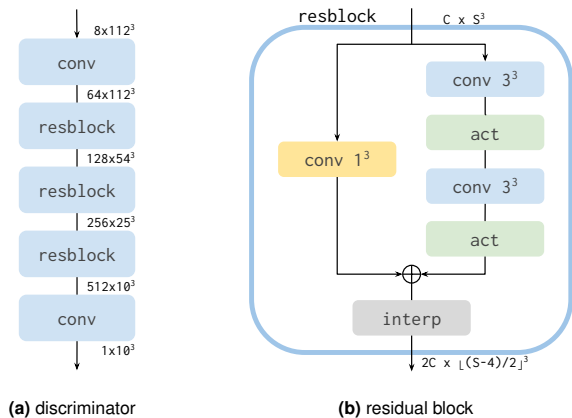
$8x112^3$

conv

$64x112^3$

resblock

$128x54^3$

resblock

$256x25^3$

resblock

$512x10^3$

conv

$1x10^3$

resblock

C x $S^3$

conv $3^3$

act

conv $1^3$

conv $3^3$

act

$\oplus$

interp

2C x $\lfloor(S-4)/2\rfloor^3$

**(a)** discriminator

**(b)** residual block